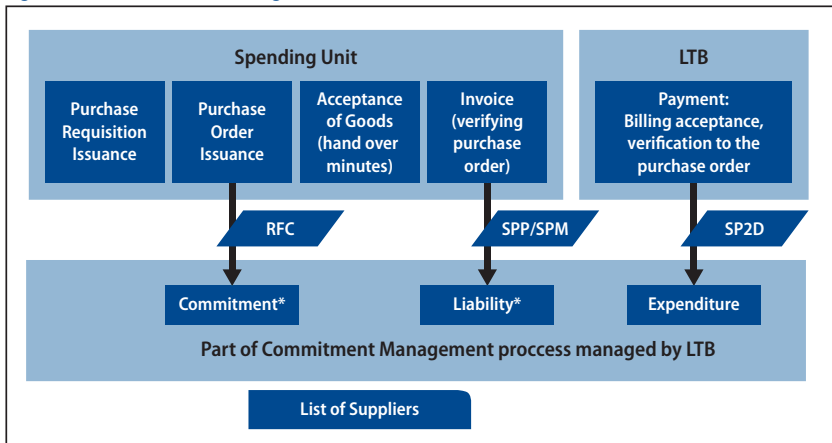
Spending Unit

Purchase Requisition Issuance

Purchase Order Issuance

Acceptance of Goods (hand over minutes)

Invoice (verifying purchase order)

LTB

Payment: Billing acceptance, verification to the purchase order

RFC

SPP/SPM

SP2D

Commitment*

Liability*

Expenditure

Part of Commitment Management proccess managed by LTB

List of Suppliers